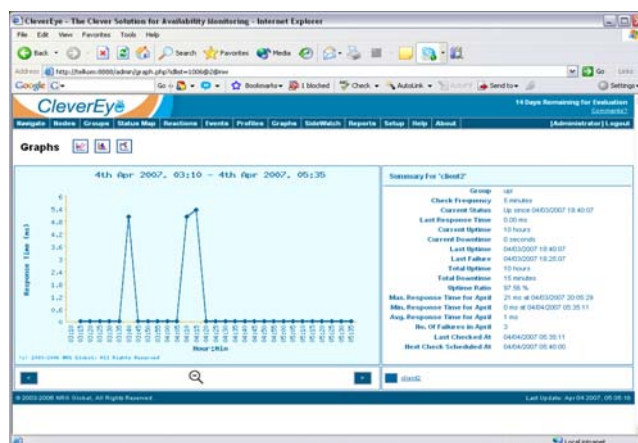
CleverEye - The Clever Solution for Availability Monitoring - Internet Explorer

File Edit View Favorites Tools Help

Back Search Favorites Media

Address http://falkon:8080/admin/graph.php?clist=1006@2@mw Go Links

Google G- Go Bookmarks 1 blocked Check AutoLink AutoFill Send to Settings

CleverEye

14 Days Remaining for Evaluation
Comments?

Navigate | Nodes | Groups | Status Map | Reactions | Events | Profiles | Graphs | SideWatch | Reports | Setup | Help | About | [Administrator] | Logout

Graphs

4th Apr 2007, 03:10 - 4th Apr 2007, 05:35

Response Time (ms)

6
5.4
4.8
4.2
3.6
3
2.4
1.8
1.2
0.6
0

Hour:Min

(c) 2003-2006 NRG Global. All Rights Reserved

Summary For 'client2'

| | |
|---|---|
| Group | up |
| Check Frequency | 5 minutes |
| Current Status | Up since 04/03/2007 19:40:07 |
| Last Response Time | 0.00 ms |
| Current Uptime | 10 hours |
| Current Downtime | 0 seconds |
| Last Uptime | 04/03/2007 19:40:07 |
| Last Failure | 04/03/2007 19:25:07 |
| Total Uptime | 10 hours |
| Total Downtime | 15 minutes |
| Uptime Ratio | 97.56 % |
| Max. Response Time for April | 21 ms at 04/03/2007 20:05:29 |
| Min. Response Time for April | 0 ms at 04/04/2007 05:35:11 |
| Avg. Response Time for April | 1 ms |
| No. Of Failures in April | 3 |
| Last Checked At | 04/04/2007 05:35:11 |
| Next Check Scheduled At | 04/04/2007 05:40:00 |

client2

© 2003-2006 NRG Global, All Rights Reserved

Last Update: Apr 04 2007, 05:35:16

Local intranet